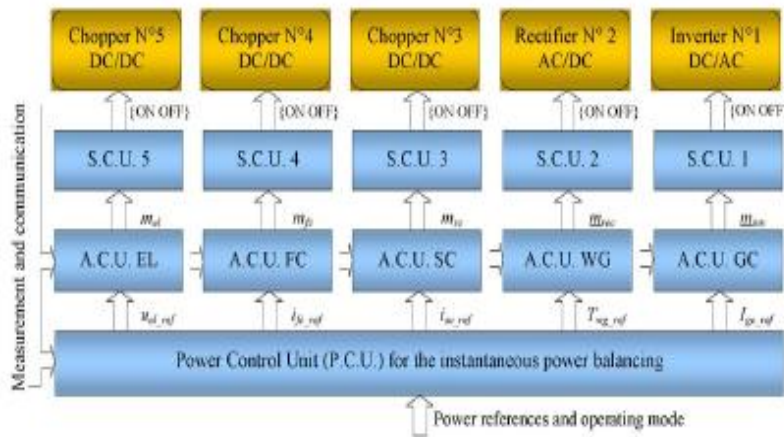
Chopper N°5 DC/DC

Chopper N°4 DC/DC

Chopper N°3 DC/DC

Rectifier N° 2 AC/DC

Inverter N°1 DC/AC

{ON OFF}

{ON OFF}

{ON OFF}

{ON OFF}

{ON OFF}

S.C.U. 5

S.C.U. 4

S.C.U. 3

S.C.U. 2

S.C.U. 1

$m_{el}$

$m_{fc}$

$m_{sc}$

$\underline{m}_{rec}$

$\underline{m}_{inv}$

A.C.U. EL

A.C.U. FC

A.C.U. SC

A.C.U. WG

A.C.U. GC

$u_{el\_ref}$

$i_{fc\_ref}$

$i_{sc\_ref}$

$T_{wg\_ref}$

$I_{gc\_ref}$

Measurement and communication

Power Control Unit (P.C.U.) for the instantaneous power balancing

Power references and operating mode